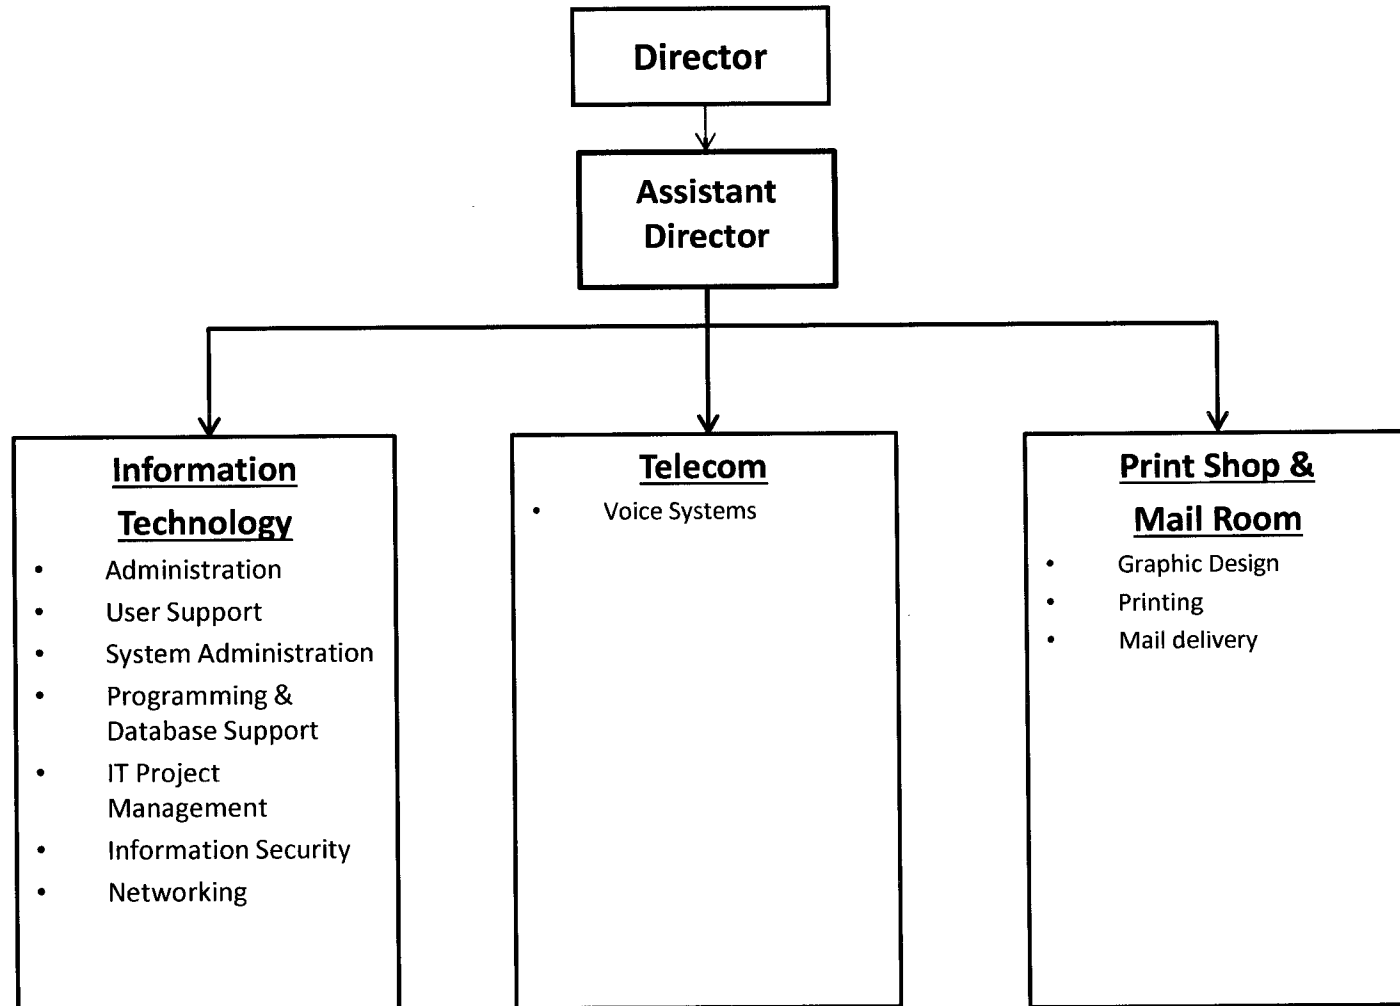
Director

Assistant Director

Information Technology
- Administration
- User Support
- System Administration
- Programming & Database Support
- IT Project Management
- Information Security
- Networking

Telecom
- Voice Systems

Print Shop & Mail Room
- Graphic Design
- Printing
- Mail delivery